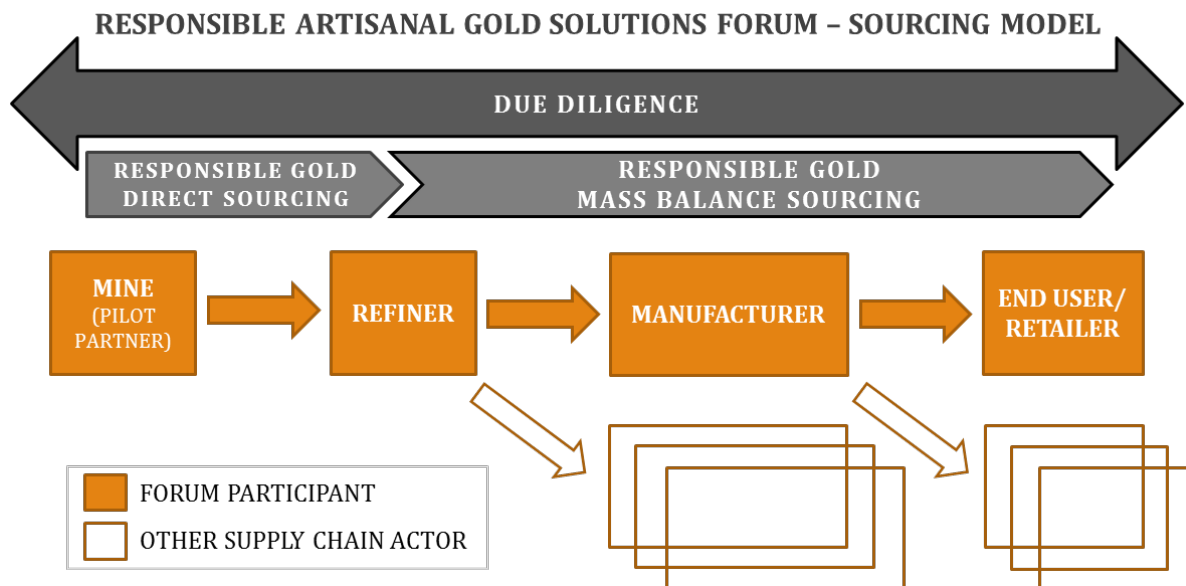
RESPONSIBLE ARTISANAL GOLD SOLUTIONS FORUM – SOURCING MODEL

DUE DILIGENCE

RESPONSIBLE GOLD DIRECT SOURCING

RESPONSIBLE GOLD MASS BALANCE SOURCING

MINE (PILOT PARTNER)

REFINER

MANUFACTURER

END USER/ RETAILER

FORUM PARTICIPANT

OTHER SUPPLY CHAIN ACTOR